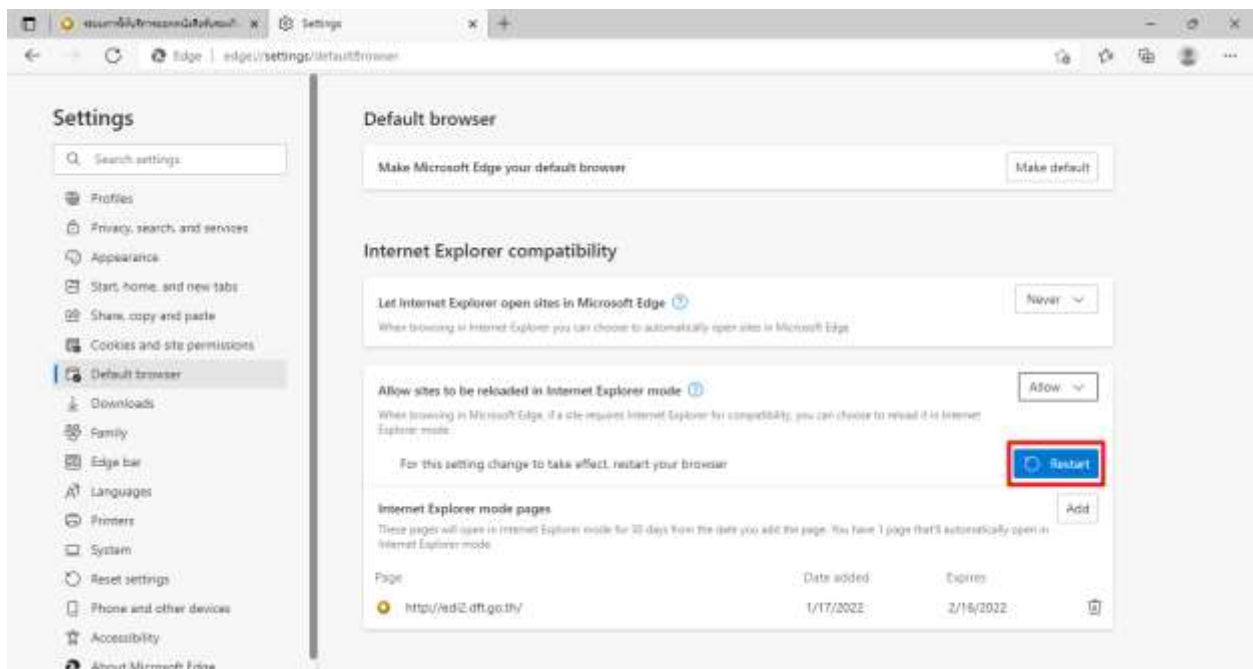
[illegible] × Settings × +

Edge | edge://settings/defaultBrowser

Settings

Search settings

Profiles

Privacy, search, and services

Appearance

Start, home, and new tabs

Share, copy and paste

Cookies and site permissions

Default browser

Downloads

Family

Edge bar

Languages

Printers

System

Reset settings

Phone and other devices

Accessibility

About Microsoft Edge

Default browser

Make Microsoft Edge your default browser

Make default

Internet Explorer compatibility

Let Internet Explorer open sites in Microsoft Edge

When browsing in Internet Explorer you can choose to automatically open sites in Microsoft Edge

Never

Allow sites to be reloaded in Internet Explorer mode

When browsing in Microsoft Edge, if a site requires Internet Explorer for compatibility, you can choose to reload it in Internet Explorer mode

Allow

For this setting change to take effect, restart your browser

Restart

Internet Explorer mode pages

These pages will open in Internet Explorer mode for 30 days from the date you add the page. You have 1 page that'll automatically open in Internet Explorer mode.

Add

| Page | Date added | Expires |
|---|---|---|
| http://edi2.dft.go.th/ | 1/17/2022 | 2/16/2022 |